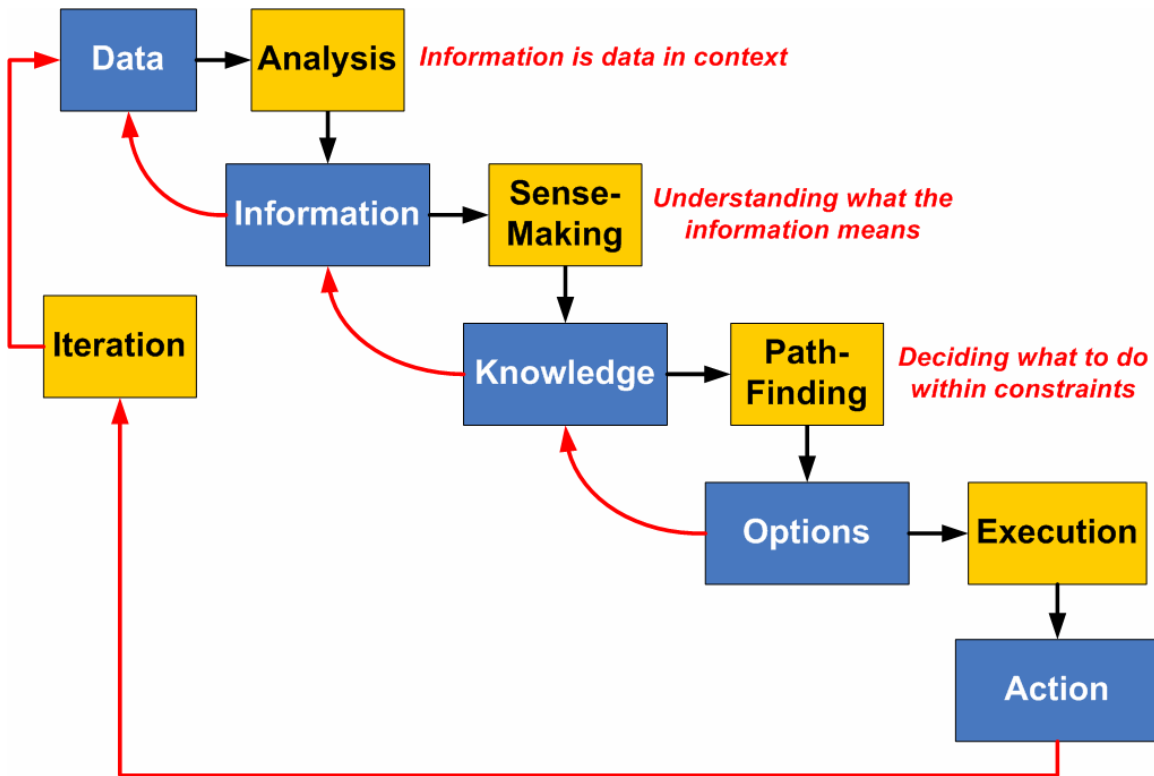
Data

Analysis

Information is data in context

Information

Sense-Making

Understanding what the information means

Iteration

Knowledge

Path-Finding

Deciding what to do within constraints

Options

Execution

Action